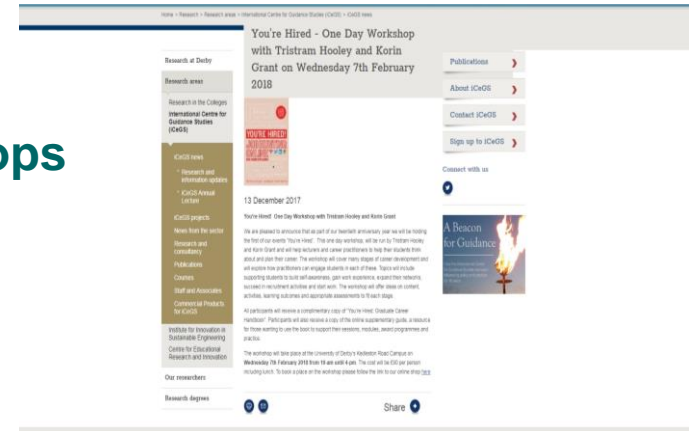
ops

Home › Research › Research areas › International Centre for Guidance Studies (iCeGS) › iCeGS news

Research at Derby

Research areas

Research in the Colleges

International Centre for Guidance Studies (iCeGS)

iCeGS news

Research and information updates

iCeGS Annual Lecture

iCeGS projects

News from the sector

Research and consultancy

Publications

Courses

Staff and Associates

Commercial Products for iCeGS

Institute for Innovation in Sustainable Engineering

Centre for Educational Research and Innovation

Our researchers

Research degrees

You're Hired - One Day Workshop with Tristram Hooley and Korin Grant on Wednesday 7th February 2018

YOU'RE HIRED!

13 December 2017

You're Hired! One Day Workshop with Tristram Hooley and Korin Grant

We are pleased to announce that as part of our twentieth anniversary year we will be holding the first of our events 'You're Hired'. This one day workshop, will be run by Tristram Hooley and Korin Grant and will help lecturers and career practitioners to help their students think about and plan their career. The workshop will cover many stages of career development and will explore how practitioners can engage students in each of these. Topics will include supporting students to build self-awareness, gain work experience, expand their networks, succeed in recruitment activities and start work. The workshop will offer ideas on content, activities, learning outcomes and appropriate assessments to fit each stage.

All participants will receive a complimentary copy of 'You're Hired: Graduate Career Handbook'. Participants will also receive a copy of the online supplementary guide, a resource for those wanting to use the book to support their sessions, modules, award programmes and practice.

The workshop will take place at the University of Derby's Kedleston Road Campus on Wednesday 7th February 2018 from 10 am until 4 pm. The cost will be £95 per person including lunch. To book a place on the workshop please follow the link to our online shop here

Share

Publications

About iCeGS

Contact iCeGS

Sign up to iCeGS

Connect with us

A Beacon for Guidance